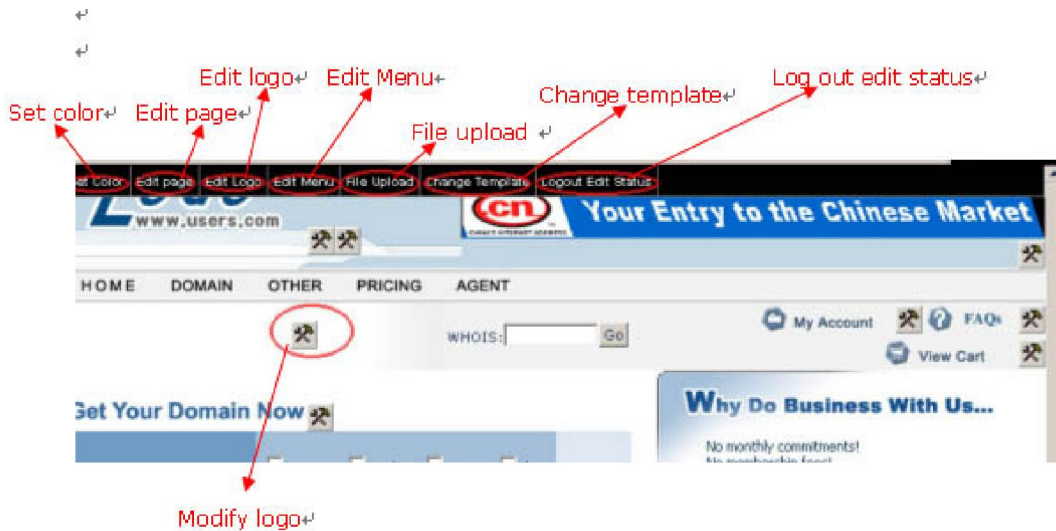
Edit logo Edit Menu Log out edit status

Set color Edit page Change template

File upload

et Color Edit page Edit Logo Edit Menu File Upload Change Template Logout Edit Status

www.users.com

cn

Your Entry to the Chinese Market

HOME DOMAIN OTHER PRICING AGENT

WHOIS: Go

My Account FAQs

View Cart

Get Your Domain Now

Why Do Business With Us...

No monthly commitments!

Modify logo